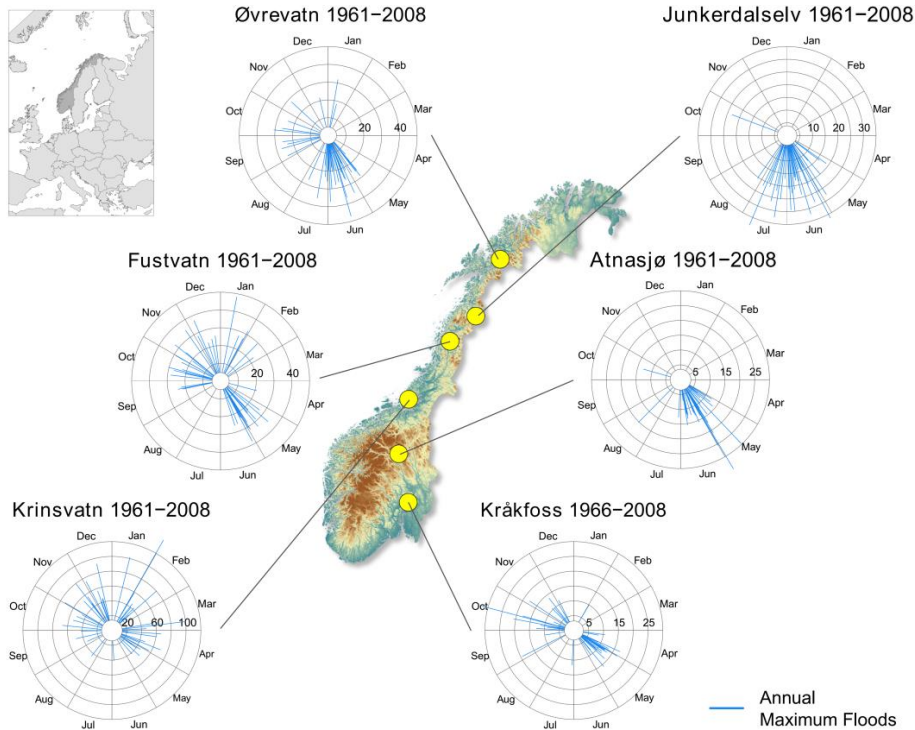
Øvrevatn 1961−2008

Dec Jan Feb Mar Apr May Jun Jul Aug Sep Oct Nov

20 40

Junkerdalselv 1961−2008

Dec Jan Feb Mar Apr May Jun Jul Aug Sep Oct Nov

10 20 30

Fustvatn 1961−2008

Dec Jan Feb Mar Apr May Jun Jul Aug Sep Oct Nov

20 40

Atnasjø 1961−2008

Dec Jan Feb Mar Apr May Jun Jul Aug Sep Oct Nov

5 15 25

Krinsvatn 1961−2008

Dec Jan Feb Mar Apr May Jun Jul Aug Sep Oct Nov

20 60 100

Kråkfoss 1966−2008

Dec Jan Feb Mar Apr May Jun Jul Aug Sep Oct Nov

5 15 25

Annual Maximum Floods